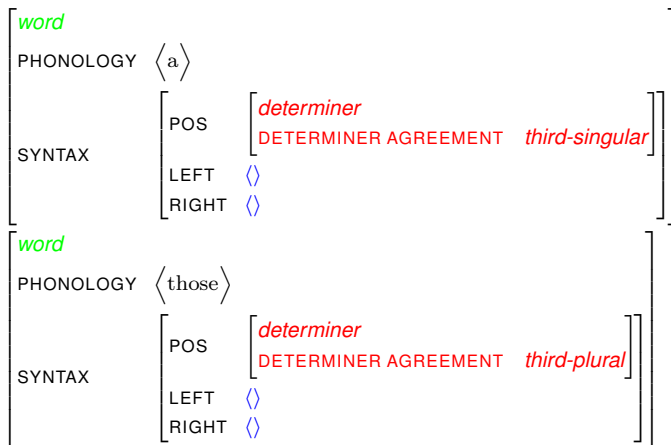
word
PHONOLOGY $\langle \text{a} \rangle$
SYNTAX
POS
determiner
DETERMINER AGREEMENT third-singular
LEFT $\langle\rangle$
RIGHT $\langle\rangle$

word
PHONOLOGY $\langle \text{those} \rangle$
SYNTAX
POS
determiner
DETERMINER AGREEMENT third-plural
LEFT $\langle\rangle$
RIGHT $\langle\rangle$